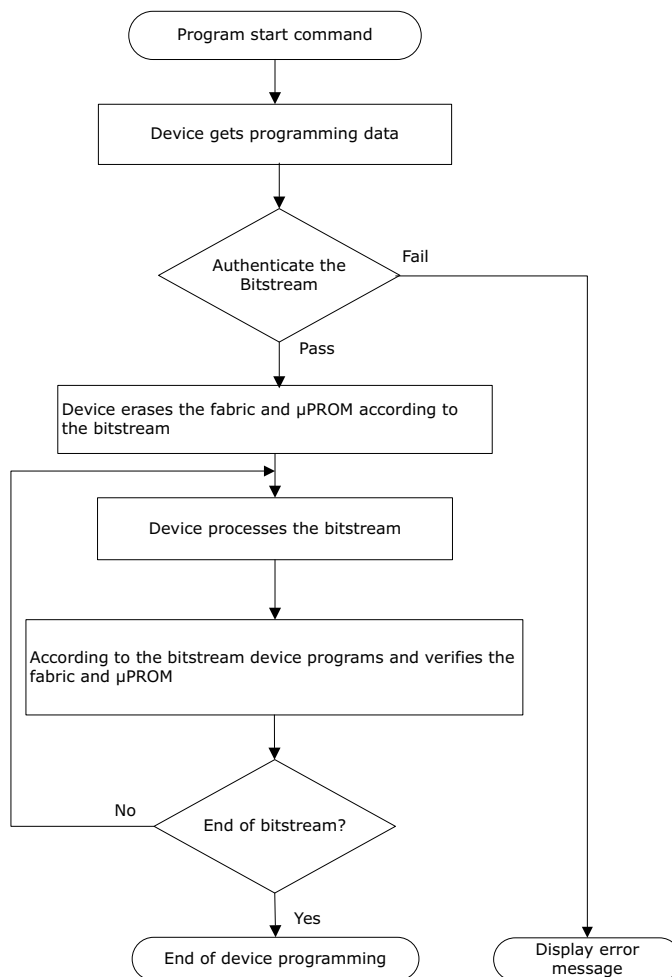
Program start command

Device gets programming data

Authenticate the Bitstream

Fail

Pass

Device erases the fabric and µPROM according to the bitstream

Device processes the bitstream

According to the bitstream device programs and verifies the fabric and µPROM

No

End of bitstream?

Yes

End of device programming

Display error message